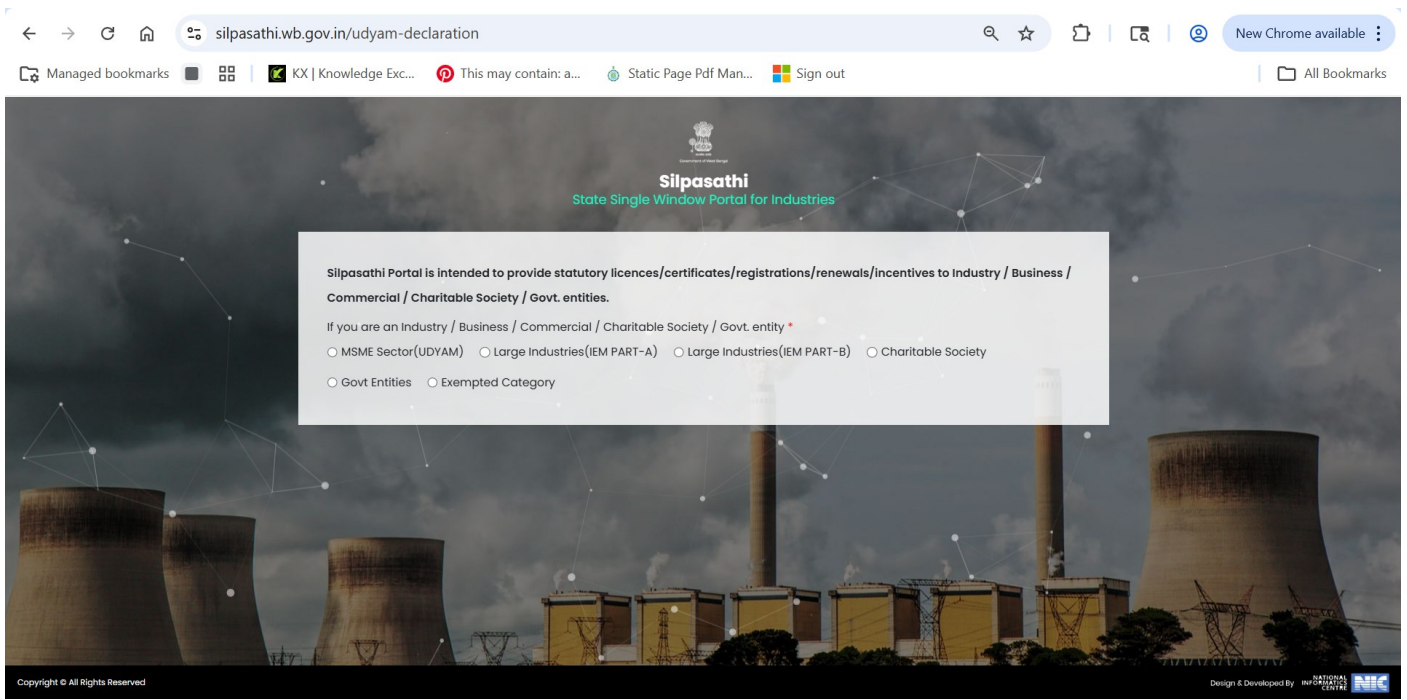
silpasathi.wb.gov.in/udyam-declaration

New Chrome available

Managed bookmarks | KX | Knowledge Exc... This may contain: a... Static Page Pdf Man... Sign out | All Bookmarks

Government of West Bengal

Silpasathi
State Single Window Portal for Industries

Silpasathi Portal is intended to provide statutory licences/certificates/registrations/renewals/incentives to Industry / Business / Commercial / Charitable Society / Govt. entities.

If you are an Industry / Business / Commercial / Charitable Society / Govt. entity *

○ MSME Sector(UDYAM) ○ Large Industries(IEM PART-A) ○ Large Industries(IEM PART-B) ○ Charitable Society ○ Govt Entities ○ Exempted Category

Copyright © All Rights Reserved

Design & Developed By NATIONAL INFORMATICS CENTRE NIC